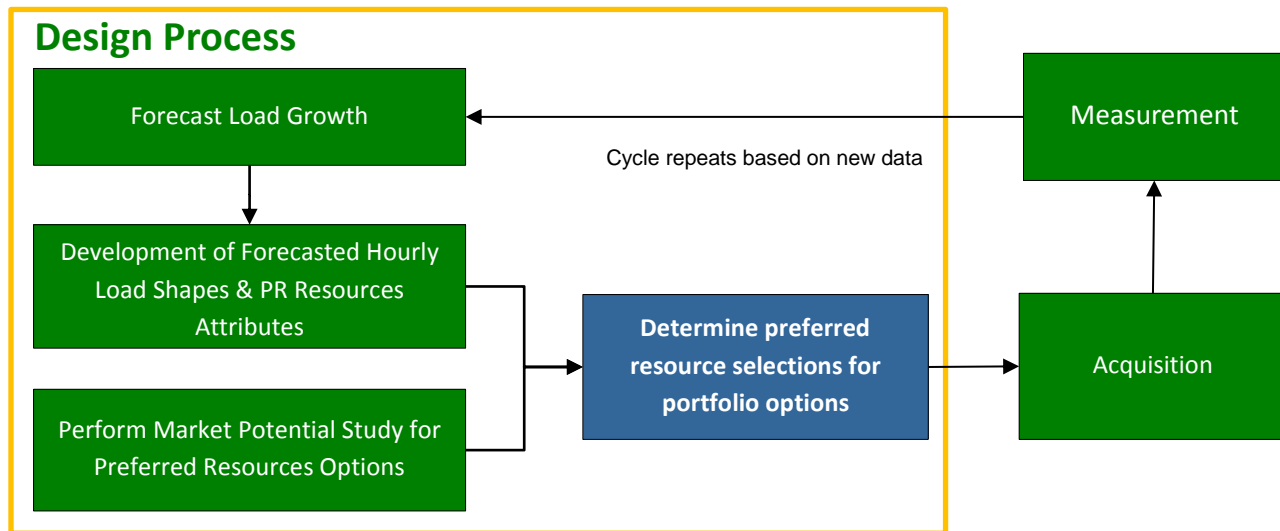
Design Process

Forecast Load Growth

Measurement

Cycle repeats based on new data

Development of Forecasted Hourly Load Shapes & PR Resources Attributes

Determine preferred resource selections for portfolio options

Acquisition

Perform Market Potential Study for Preferred Resources Options